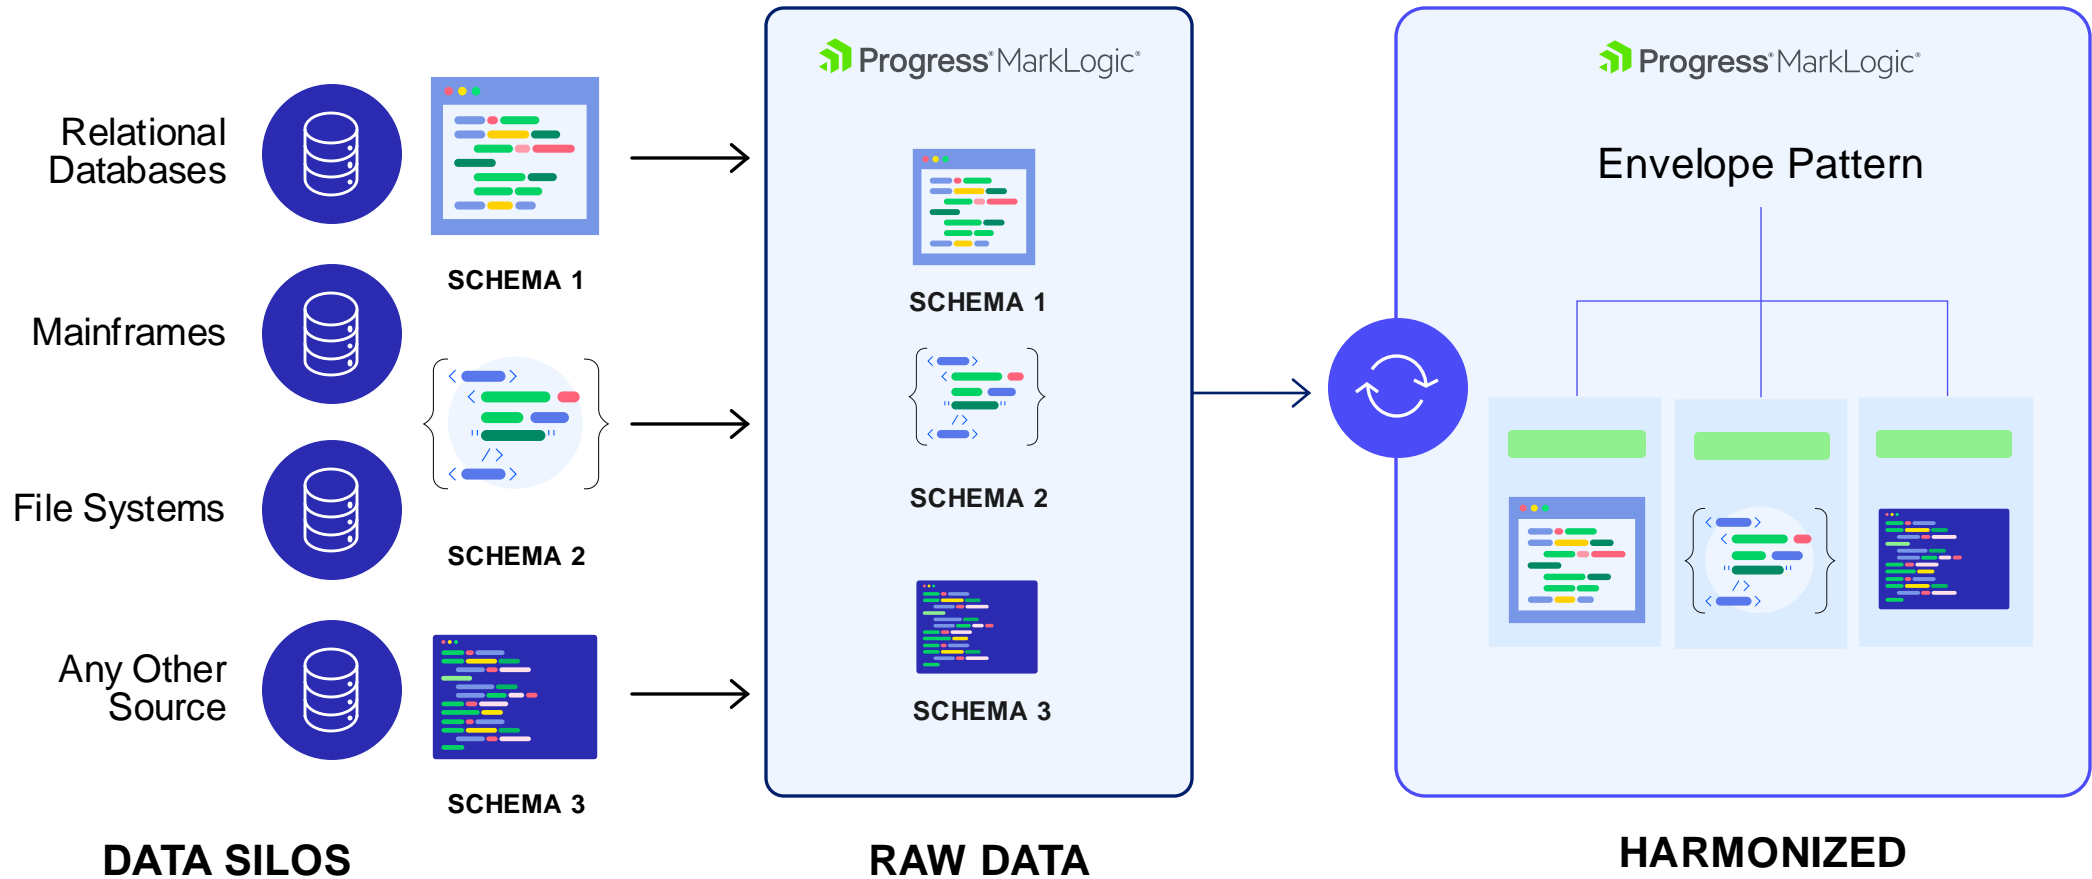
Relational Databases

SCHEMA 1

Mainframes

File Systems

SCHEMA 2

Any Other Source

SCHEMA 3

DATA SILOS

Progress® MarkLogic®

SCHEMA 1

SCHEMA 2

SCHEMA 3

RAW DATA

Progress® MarkLogic®

Envelope Pattern

HARMONIZED